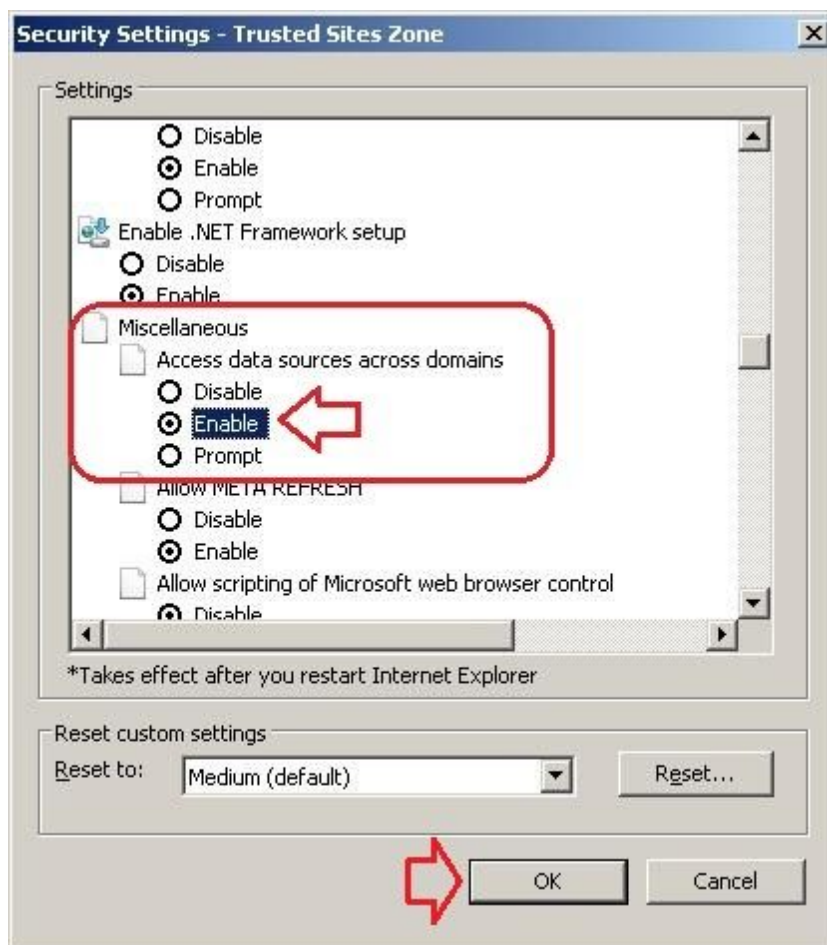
Security Settings - Trusted Sites Zone

Settings

Disable
Enable
Prompt
Enable .NET Framework setup
Disable
Enable
Miscellaneous
Access data sources across domains
Disable
Enable
Prompt
Allow META REFRESH
Disable
Enable
Allow scripting of Microsoft web browser control
Disable

*Takes effect after you restart Internet Explorer

Reset custom settings
Reset to: Medium (default) Reset...

OK Cancel